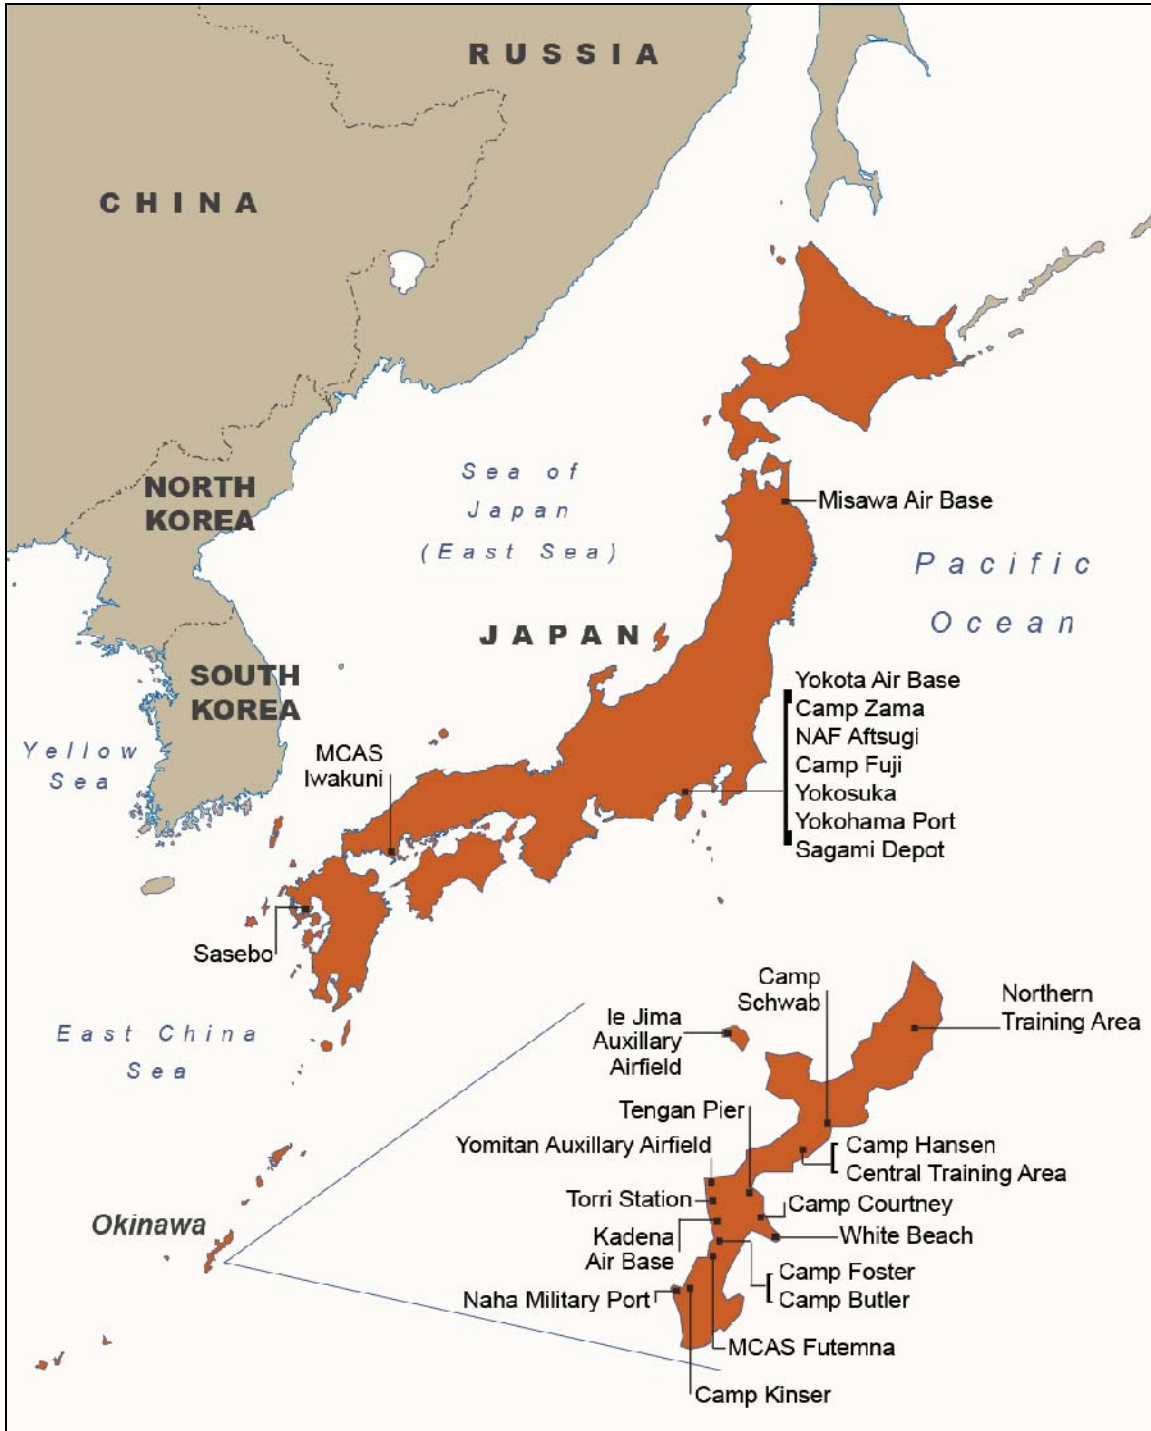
RUSSIA

CHINA

NORTH KOREA

SOUTH KOREA

Yellow Sea

Sea of Japan (East Sea)

JAPAN

Pacific Ocean

Misawa Air Base

Yokota Air Base
Camp Zama
NAF Aftsugi
Camp Fuji
Yokosuka
Yokohama Port
Sagami Depot

MCAS Iwakuni

Sasebo

East China Sea

Okinawa

Camp Schwab

Northern Training Area

Ie Jima Auxillary Airfield

Tengan Pier

Yomitan Auxillary Airfield

Camp Hansen
Central Training Area

Torri Station

Camp Courtney

Kadena Air Base

White Beach

Camp Foster
Camp Butler

Naha Military Port

MCAS Futemna

Camp Kinser